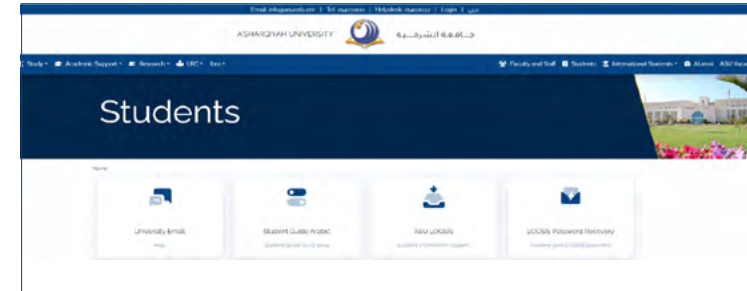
Email: info@asu.edu.om | Tel: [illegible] | Helpdesk: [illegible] | Login | عربي

A'SHARQIYAH UNIVERSITY جامعة الشرقية

Study ▾ Academic Support ▾ Research ▾ LRC ▾ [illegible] ▾

Faculty and Staff Students International Students ▾ Alumni ASU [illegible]

Students

Home

University Email
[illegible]

Student Guide Arabic
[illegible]

ASU LOCSIS
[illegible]

LOCSIS Password Recovery
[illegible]